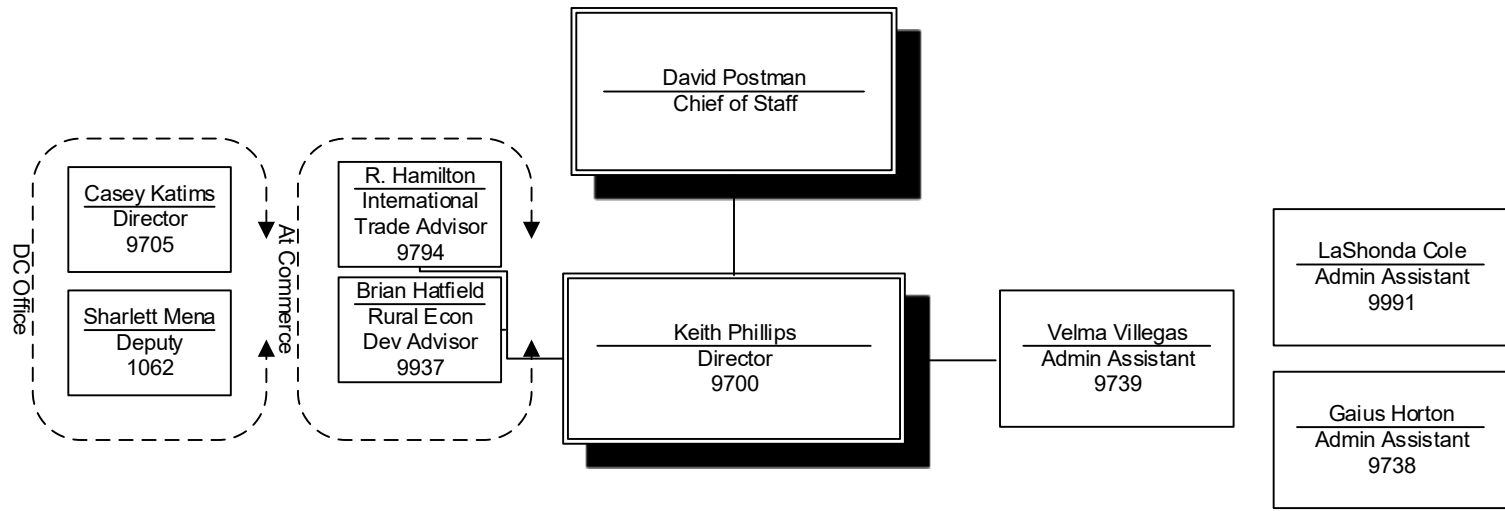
David Postman
Chief of Staff

DC Office

Casey Katims
Director
9705

Sharlett Mena
Deputy
1062

At Commerce

R. Hamilton
International Trade Advisor
9794

Brian Hatfield
Rural Econ Dev Advisor
9937

Keith Phillips
Director
9700

Velma Villegas
Admin Assistant
9739

LaShonda Cole
Admin Assistant
9991

Gaius Horton
Admin Assistant
9738